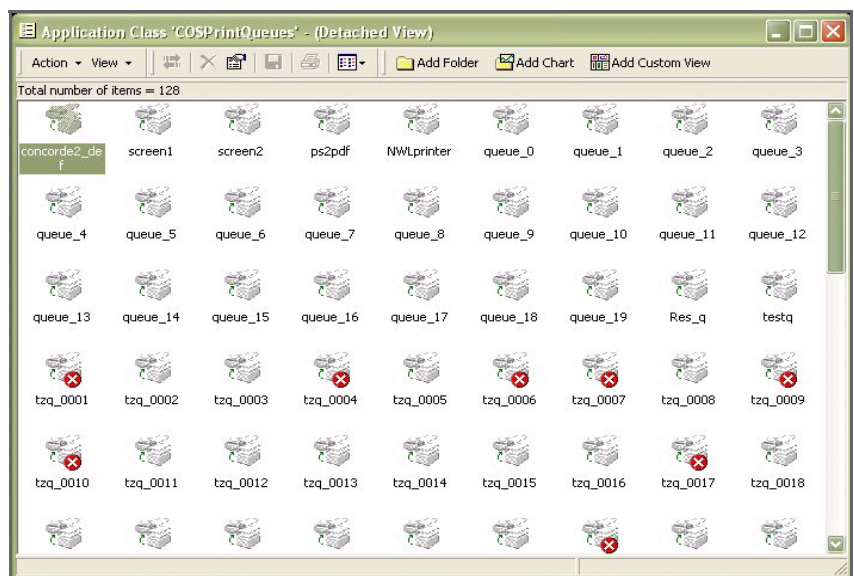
Application Class 'COSPrintQueues' - (Detached View)

Action ▾ View ▾ Add Folder Add Chart Add Custom View

Total number of items = 128

concorde2_def screen1 screen2 ps2pdf NWLprinter queue_0 queue_1 queue_2 queue_3

queue_4 queue_5 queue_6 queue_7 queue_8 queue_9 queue_10 queue_11 queue_12

queue_13 queue_14 queue_15 queue_16 queue_17 queue_18 queue_19 Res_q testq

tzq_0001 tzq_0002 tzq_0003 tzq_0004 tzq_0005 tzq_0006 tzq_0007 tzq_0008 tzq_0009

tzq_0010 tzq_0011 tzq_0012 tzq_0013 tzq_0014 tzq_0015 tzq_0016 tzq_0017 tzq_0018